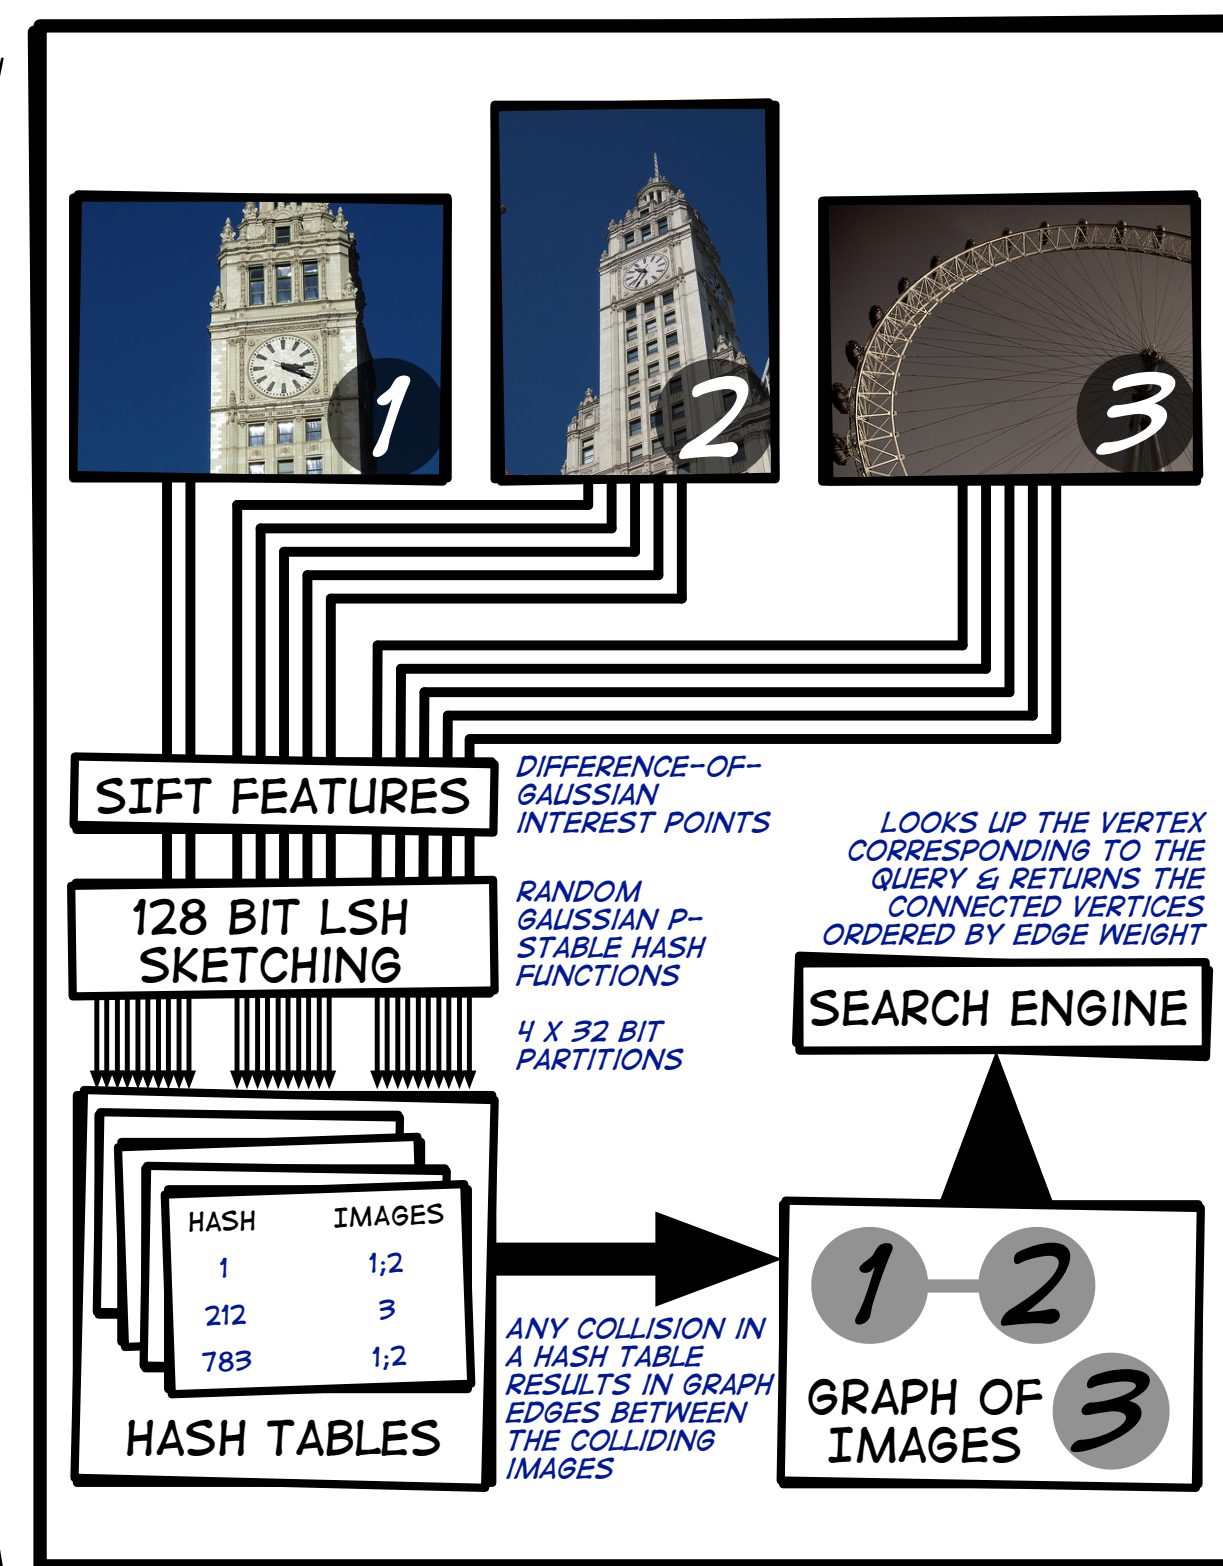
1

2

3

SIFT FEATURES

DIFFERENCE-OF-GAUSSIAN INTEREST POINTS

128 BIT LSH SKETCHING

RANDOM GAUSSIAN P-STABLE HASH FUNCTIONS

4 X 32 BIT PARTITIONS

LOOKS UP THE VERTEX CORRESPONDING TO THE QUERY & RETURNS THE CONNECTED VERTICES ORDERED BY EDGE WEIGHT

SEARCH ENGINE

| HASH | IMAGES |
|---|---|
| 1 | 1;2 |
| 212 | 3 |
| 783 | 1;2 |

HASH TABLES

ANY COLLISION IN A HASH TABLE RESULTS IN GRAPH EDGES BETWEEN THE COLLIDING IMAGES

1

2

GRAPH OF IMAGES

3